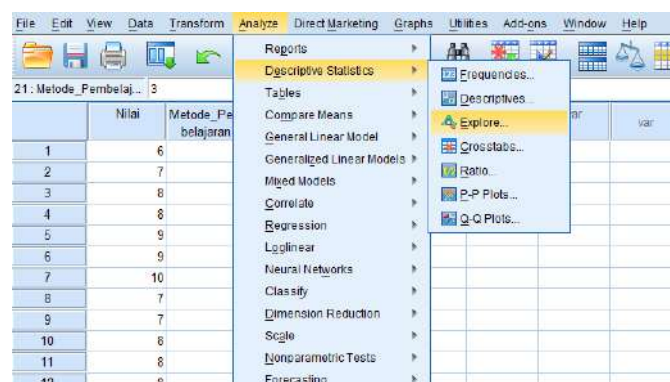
File Edit View Data Transform Analyze Direct Marketing Graphs Utilities Add-ons Window Help

21 : Metode_Pembelaj... 3

| | Nilai | Metode_Pe belajaran |
|---|---|---|
| 1 | 6 | |
| 2 | 7 | |
| 3 | 8 | |
| 4 | 8 | |
| 5 | 9 | |
| 6 | 9 | |
| 7 | 10 | |
| 8 | 7 | |
| 9 | 7 | |
| 10 | 8 | |
| 11 | 8 | |
| 12 | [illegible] | |

Reports
Descriptive Statistics
Tables
Compare Means
General Linear Model
Generalized Linear Models
Mixed Models
Correlate
Regression
Loglinear
Neural Networks
Classify
Dimension Reduction
Scale
Nonparametric Tests
Forecasting

Frequencies...
Descriptives...
Explore...
Crosstabs...
Ratio...
P-P Plots...
Q-Q Plots...

var
var